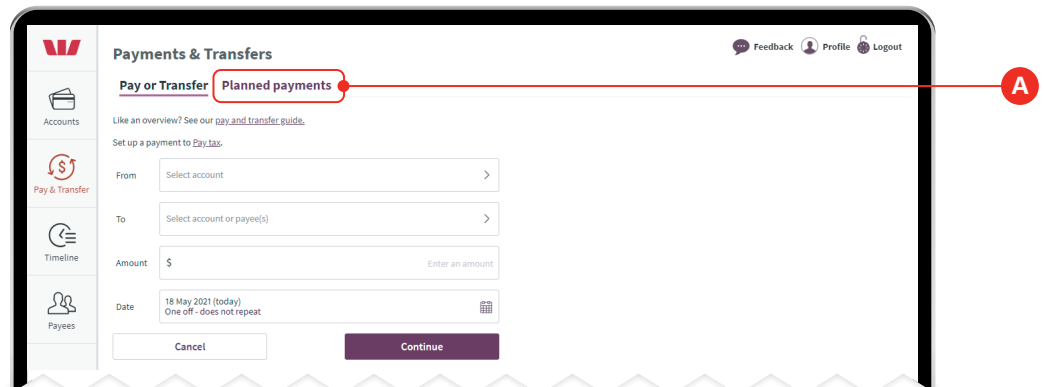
Payments & Transfers

Feedback Profile Logout

Pay or Transfer Planned payments

A

Accounts

Pay & Transfer

Timeline

Payees

Like an overview? See our pay and transfer guide.

Set up a payment to Pay tax.

From Select account

To Select account or payee(s)

Amount $ Enter an amount

Date 18 May 2021 (today)
One off - does not repeat

Cancel

Continue